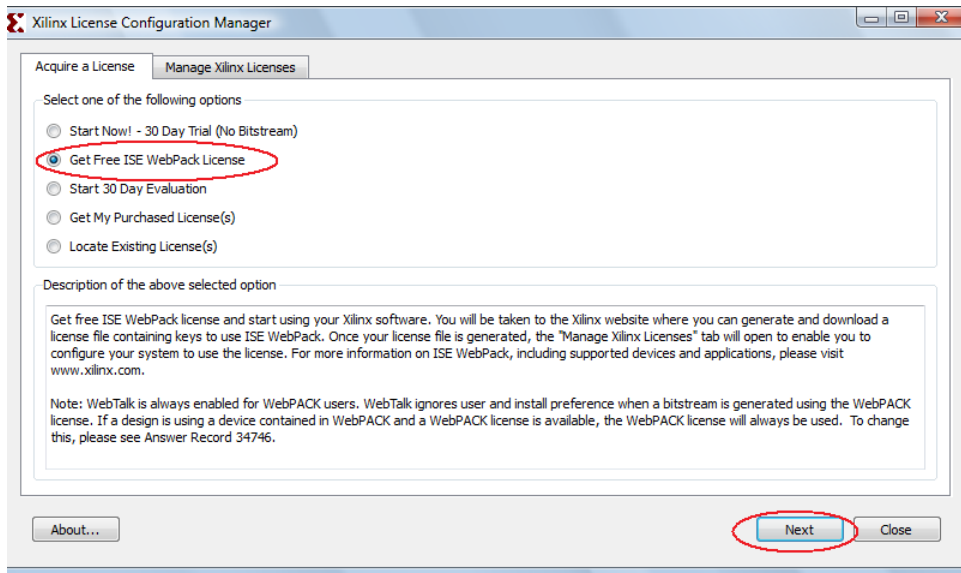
Xilinx License Configuration Manager

Acquire a License
Manage Xilinx Licenses

Select one of the following options

Start Now! - 30 Day Trial (No Bitstream)

Get Free ISE WebPack License

Start 30 Day Evaluation

Get My Purchased License(s)

Locate Existing License(s)

Description of the above selected option

Get free ISE WebPack license and start using your Xilinx software. You will be taken to the Xilinx website where you can generate and download a license file containing keys to use ISE WebPack. Once your license file is generated, the "Manage Xilinx Licenses" tab will open to enable you to configure your system to use the license. For more information on ISE WebPack, including supported devices and applications, please visit www.xilinx.com.

Note: WebTalk is always enabled for WebPACK users. WebTalk ignores user and install preference when a bitstream is generated using the WebPACK license. If a design is using a device contained in WebPACK and a WebPACK license is available, the WebPACK license will always be used. To change this, please see Answer Record 34746.

About...

Next

Close